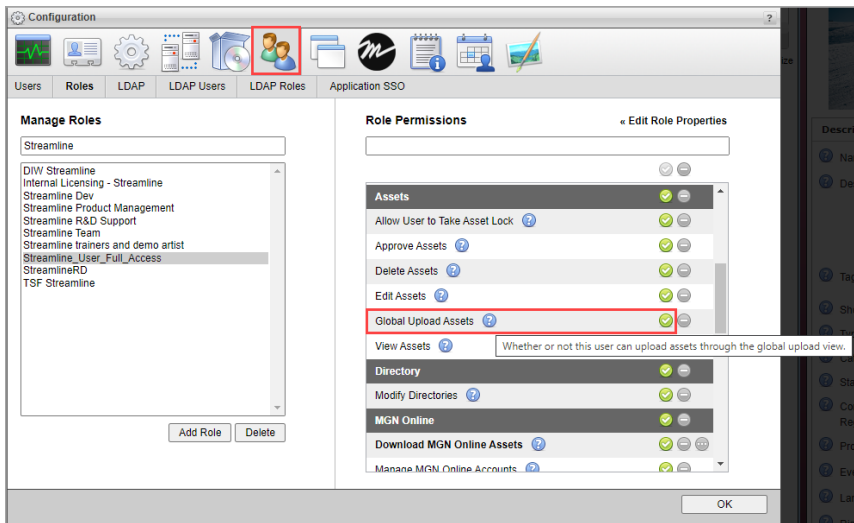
Configuration

?

Users | Roles | LDAP | LDAP Users | LDAP Roles | Application SSO

Manage Roles

Streamline

DIW Streamline
Internal Licensing - Streamline
Streamline Dev
Streamline Product Management
Streamline R&D Support
Streamline Team
Streamline trainers and demo artist
Streamline_User_Full_Access
StreamlineRD
TSF Streamline

Add Role
Delete

Role Permissions

« Edit Role Properties

Assets
Allow User to Take Asset Lock
Approve Assets
Delete Assets
Edit Assets
Global Upload Assets
View Assets
Whether or not this user can upload assets through the global upload view.
Directory
Modify Directories
MGN Online
Download MGN Online Assets
Manage MGN Online Accounts

OK

Descr
Na
De
Tag
Sh
Ti
St
Co
Re
Pro
Ev
La
ize